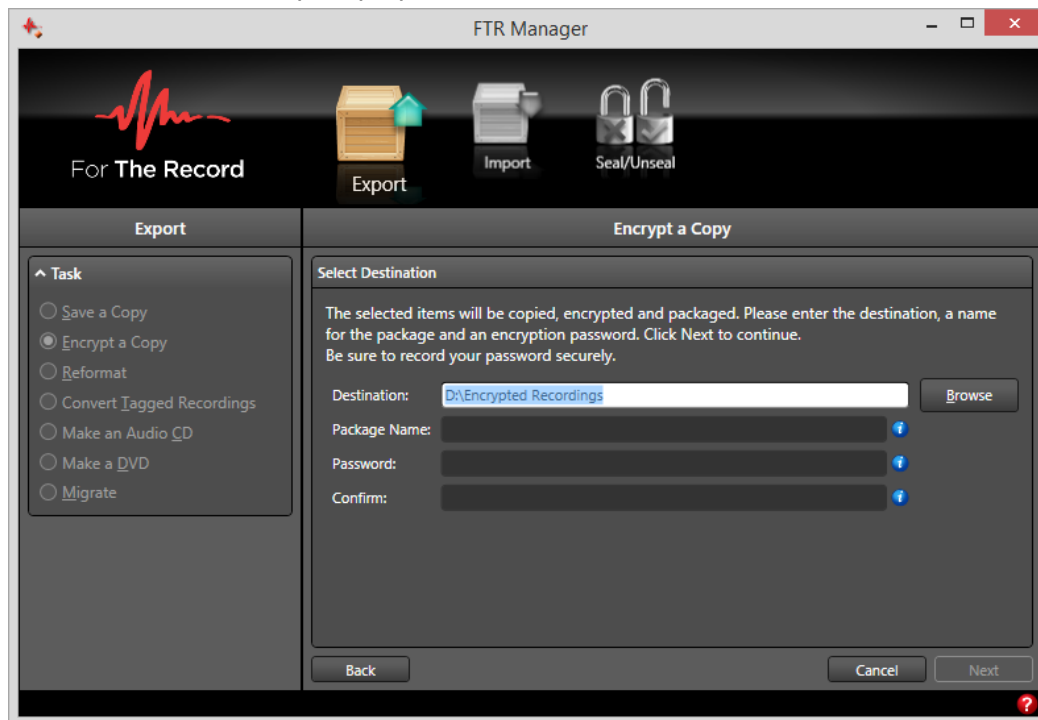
FTR Manager

For The Record

Export

Import

Seal/Unseal

Export

Encrypt a Copy

Task

Save a Copy
Encrypt a Copy
Reformat
Convert Tagged Recordings
Make an Audio CD
Make a DVD
Migrate

Select Destination

The selected items will be copied, encrypted and packaged. Please enter the destination, a name for the package and an encryption password. Click Next to continue.
Be sure to record your password securely.

Destination: D:\Encrypted Recordings
Browse

Package Name:

Password:

Confirm:

Back

Cancel

Next

?